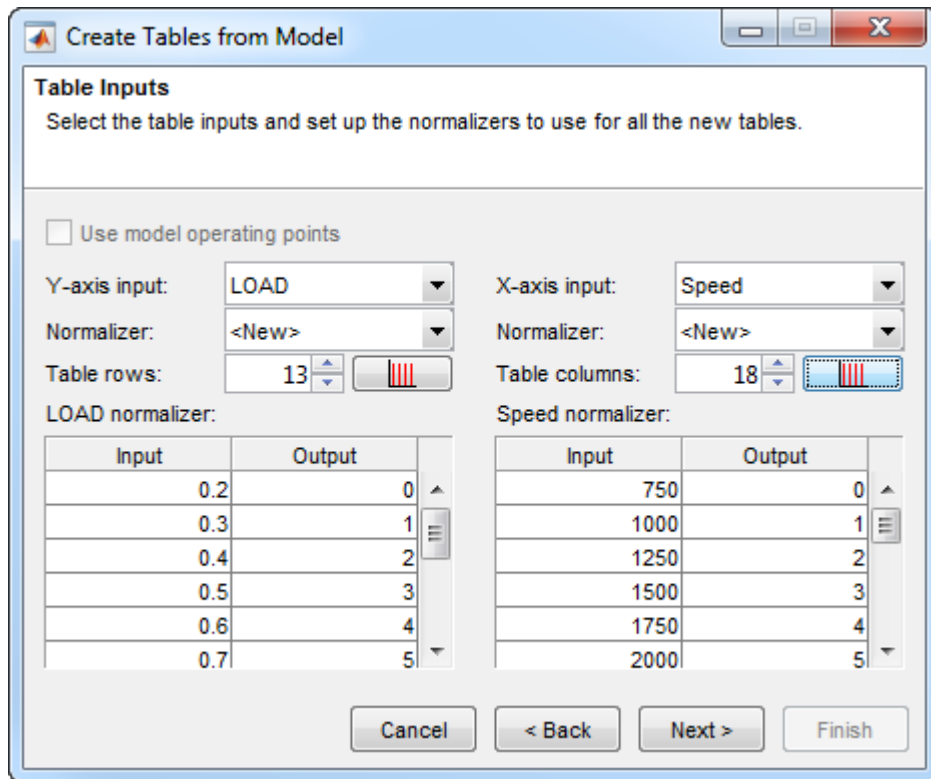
Create Tables from Model

Table Inputs

Select the table inputs and set up the normalizers to use for all the new tables.

Use model operating points

Y-axis input: LOAD

Normalizer: <New>

Table rows: 13

LOAD normalizer:

| Input | Output |
|---|---|
| 0.2 | 0 |
| 0.3 | 1 |
| 0.4 | 2 |
| 0.5 | 3 |
| 0.6 | 4 |
| 0.7 | 5 |

X-axis input: Speed

Normalizer: <New>

Table columns: 18

Speed normalizer:

| Input | Output |
|---|---|
| 750 | 0 |
| 1000 | 1 |
| 1250 | 2 |
| 1500 | 3 |
| 1750 | 4 |
| 2000 | 5 |

Cancel

< Back

Next >

Finish